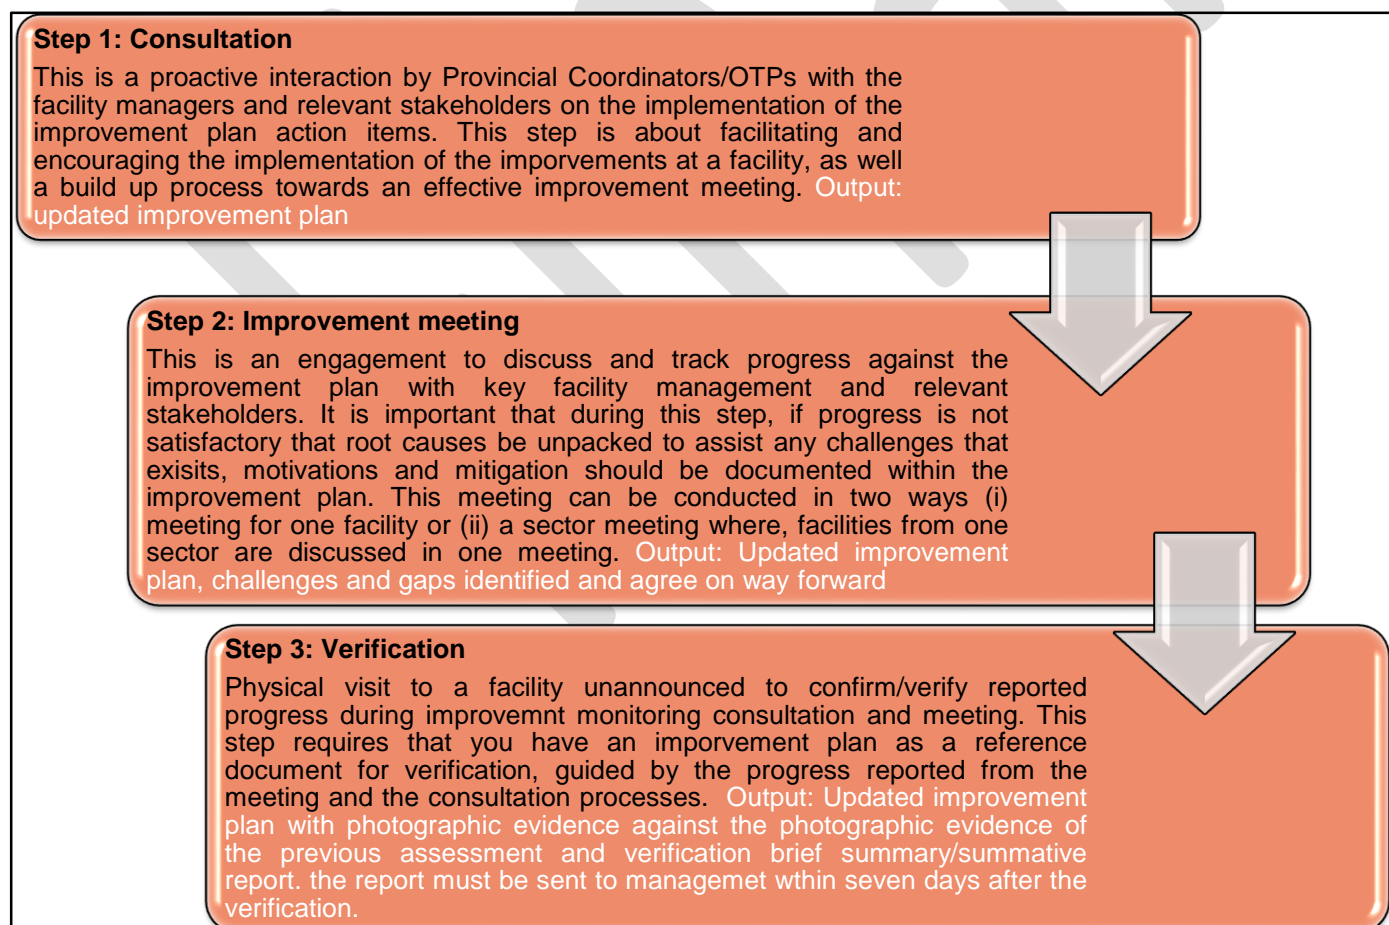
Step 1: Consultation

This is a proactive interaction by Provincial Coordinators/OTPs with the facility managers and relevant stakeholders on the implementation of the improvement plan action items. This step is about facilitating and encouraging the implementation of the imporvements at a facility, as well a build up process towards an effective improvement meeting. Output: updated improvement plan

Step 2: Improvement meeting

This is an engagement to discuss and track progress against the improvement plan with key facility management and relevant stakeholders. It is important that during this step, if progress is not satisfactory that root causes be unpacked to assist any challenges that exisits, motivations and mitigation should be documented within the improvement plan. This meeting can be conducted in two ways (i) meeting for one facility or (ii) a sector meeting where, facilities from one sector are discussed in one meeting. Output: Updated improvement plan, challenges and gaps identified and agree on way forward

Step 3: Verification

Physical visit to a facility unannounced to confirm/verify reported progress during improvemnt monitoring consultation and meeting. This step requires that you have an imporvement plan as a reference document for verification, guided by the progress reported from the meeting and the consultation processes. Output: Updated improvement plan with photographic evidence against the photographic evidence of the previous assessment and verification brief summary/summative report. the report must be sent to managemet wthin seven days after the verification.